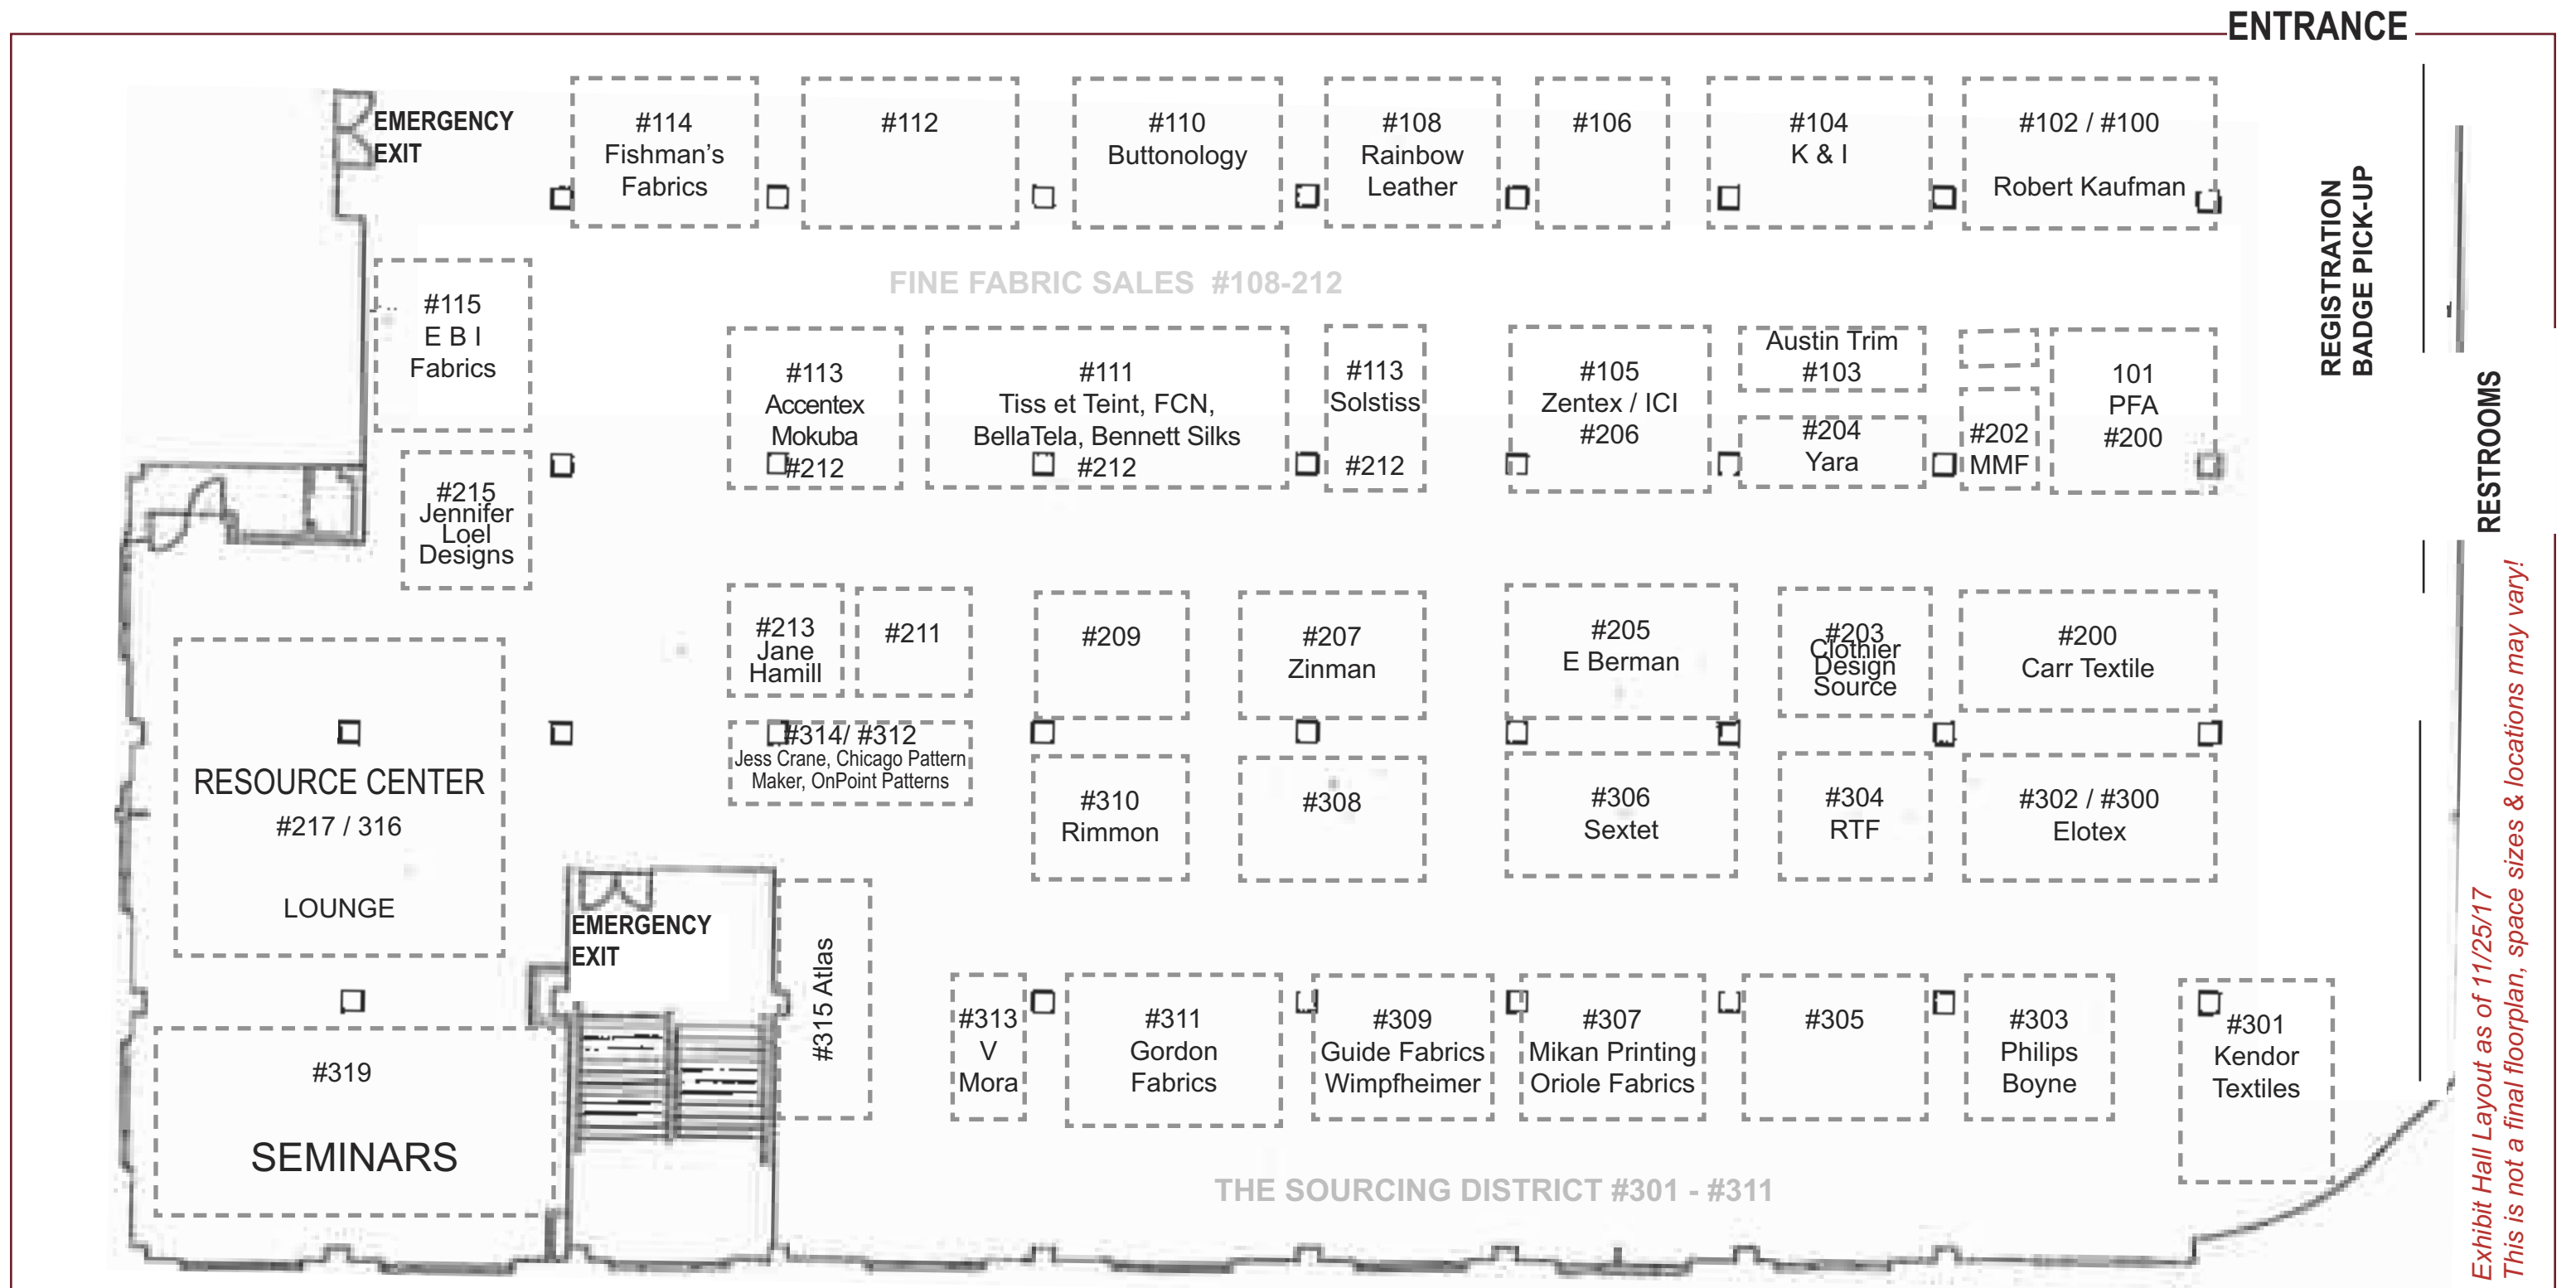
ENTRANCE

EMERGENCY EXIT

#114 Fishman's Fabrics

#112

#110 Buttonology

#108 Rainbow Leather

#106

#104 K & I

#102 / #100 Robert Kaufman

REGISTRATION BADGE PICK-UP

FINE FABRIC SALES #108-212

#115 E B I Fabrics

#113 Accentex Mokuba #212

#111 Tiss et Teint, FCN, BellaTela, Bennett Silks #212

#113 Solstiss #212

#105 Zentex / ICI #206

Austin Trim #103

#204 Yara

#202 MMF

101 PFA #200

RESTROOMS

#215 Jennifer Loel Designs

#213 Jane Hamill

#211

#209

#207 Zinman

#205 E Berman

#203 Clothier Design Source

#200 Carr Textile

RESOURCE CENTER #217 / 316

LOUNGE

#314/ #312 Jess Crane, Chicago Pattern Maker, OnPoint Patterns

#310 Rimmon

#308

#306 Sextet

#304 RTF

#302 / #300 Elotex

EMERGENCY EXIT

#315 Atlas

#319

SEMINARS

#313 V Mora

#311 Gordon Fabrics

#309 Guide Fabrics Wimpfheimer

#307 Mikan Printing Oriole Fabrics

#305

#303 Philips Boyne

#301 Kendor Textiles

THE SOURCING DISTRICT #301 - #311

Exhibit Hall Layout as of 11/25/17
This is not a final floorplan, space sizes & locations may vary!